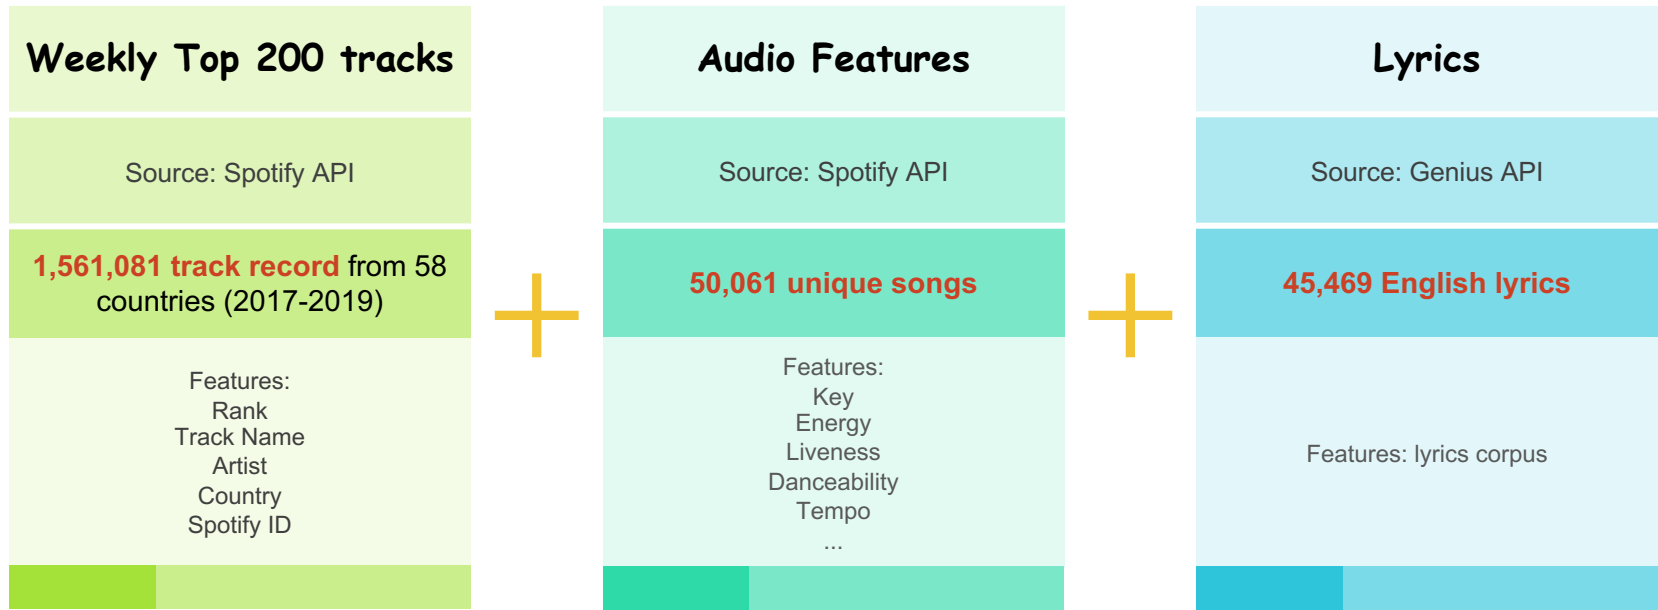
Weekly Top 200 tracks

Source: Spotify API

1,561,081 track record from 58 countries (2017-2019)

Features:
Rank
Track Name
Artist
Country
Spotify ID

+

Audio Features

Source: Spotify API

50,061 unique songs

Features:
Key
Energy
Liveness
Danceability
Tempo
...

+

Lyrics

Source: Genius API

45,469 English lyrics

Features: lyrics corpus